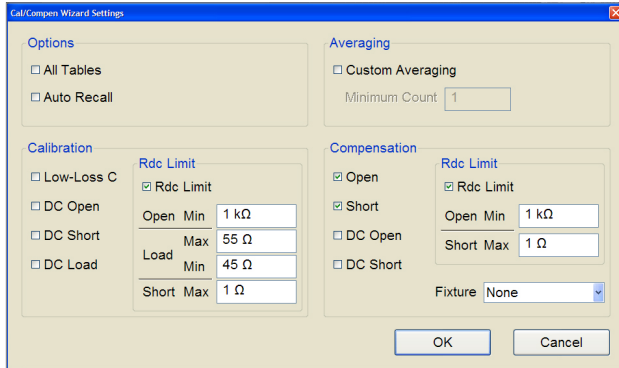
Cal/Compen Wizard Settings

Options
☐ All Tables
☐ Auto Recall

Averaging
☐ Custom Averaging
Minimum Count 1

Calibration
☐ Low-Loss C
☐ DC Open
☐ DC Short
☐ DC Load

Rdc Limit
☑ Rdc Limit
Open Min 1 kΩ
Load Max 55 Ω
Load Min 45 Ω
Short Max 1 Ω

Compensation
☑ Open
☑ Short
☐ DC Open
☐ DC Short

Rdc Limit
☑ Rdc Limit
Open Min 1 kΩ
Short Max 1 Ω

Fixture None

OK
Cancel